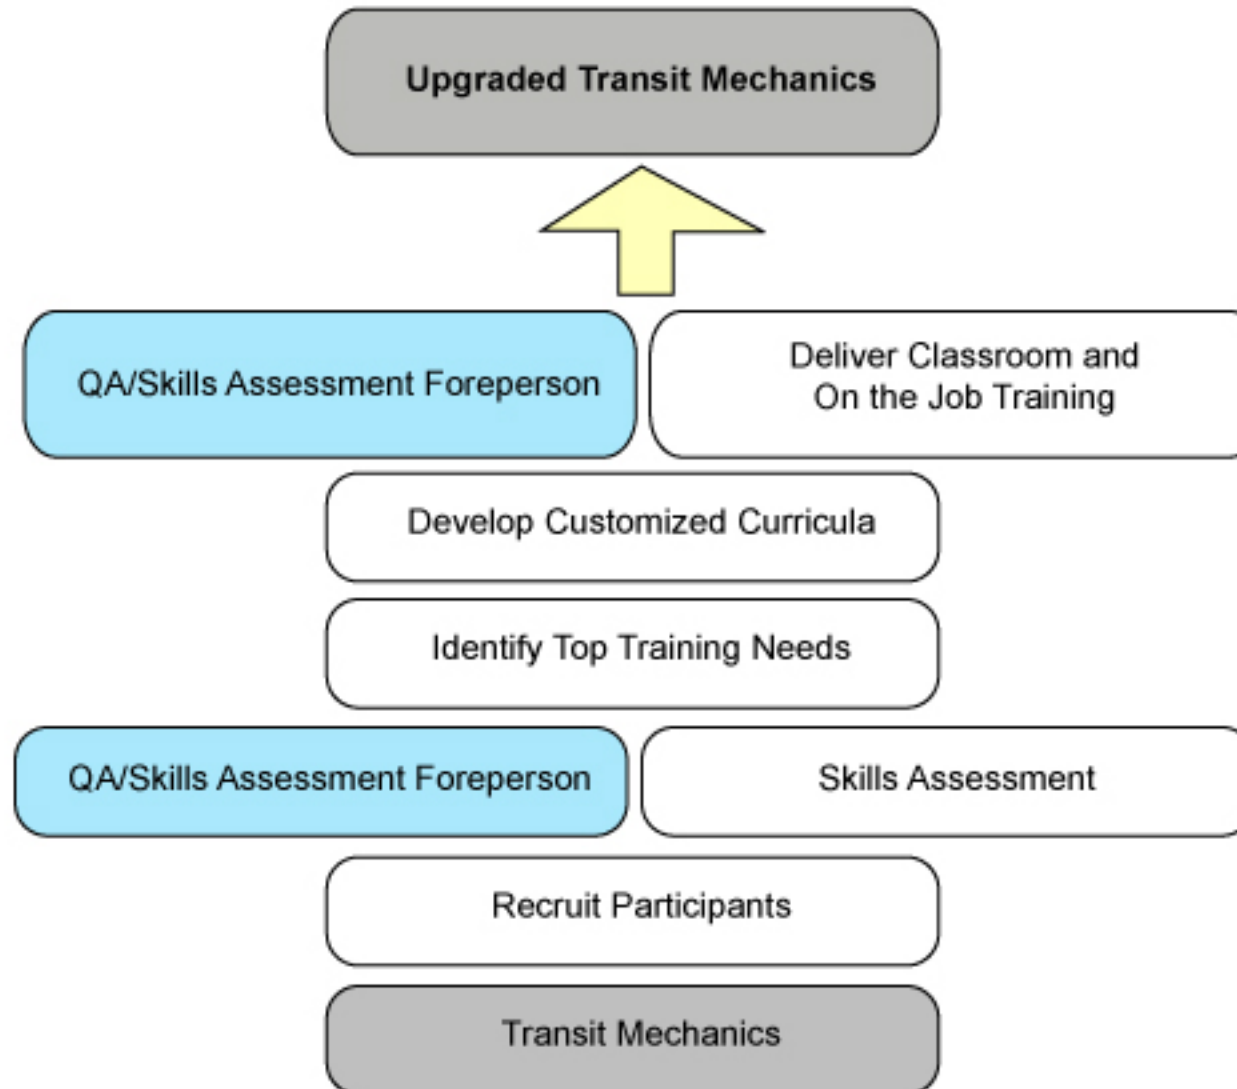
Upgraded Transit Mechanics

QA/Skills Assessment Foreperson

Deliver Classroom and On the Job Training

Develop Customized Curricula

Identify Top Training Needs

QA/Skills Assessment Foreperson

Skills Assessment

Recruit Participants

Transit Mechanics